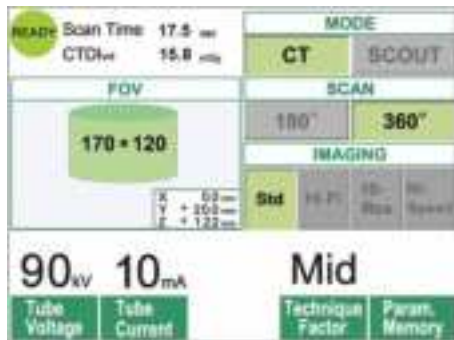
READY Scan Time 17.5 sec
CTDIvol 15.8 mGy

MODE
CT SCOUT

FOV
170 × 120

X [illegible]
Y + 203 mm
Z + 123 mm

SCAN
180° 360°

IMAGING
Std Hi-Fi Hi-Res Hi-Speed

90kV 10mA Mid

Tube Voltage
Tube Current
Technique Factor
Param. Memory